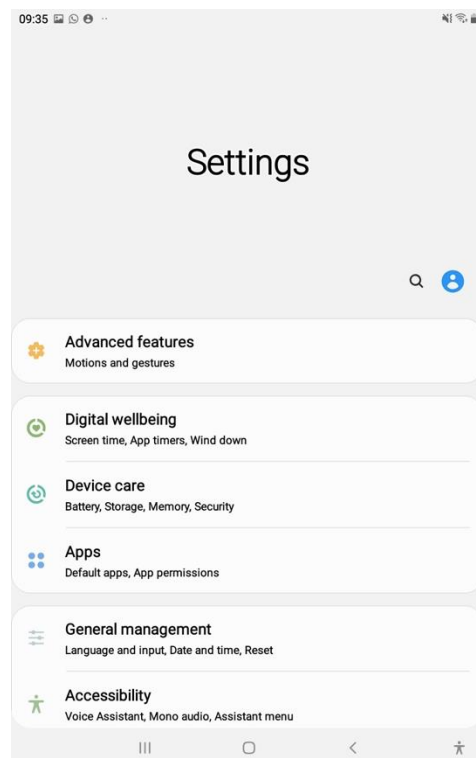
09:35

Settings

Advanced features
Motions and gestures

Digital wellbeing
Screen time, App timers, Wind down

Device care
Battery, Storage, Memory, Security

Apps
Default apps, App permissions

General management
Language and input, Date and time, Reset

Accessibility
Voice Assistant, Mono audio, Assistant menu